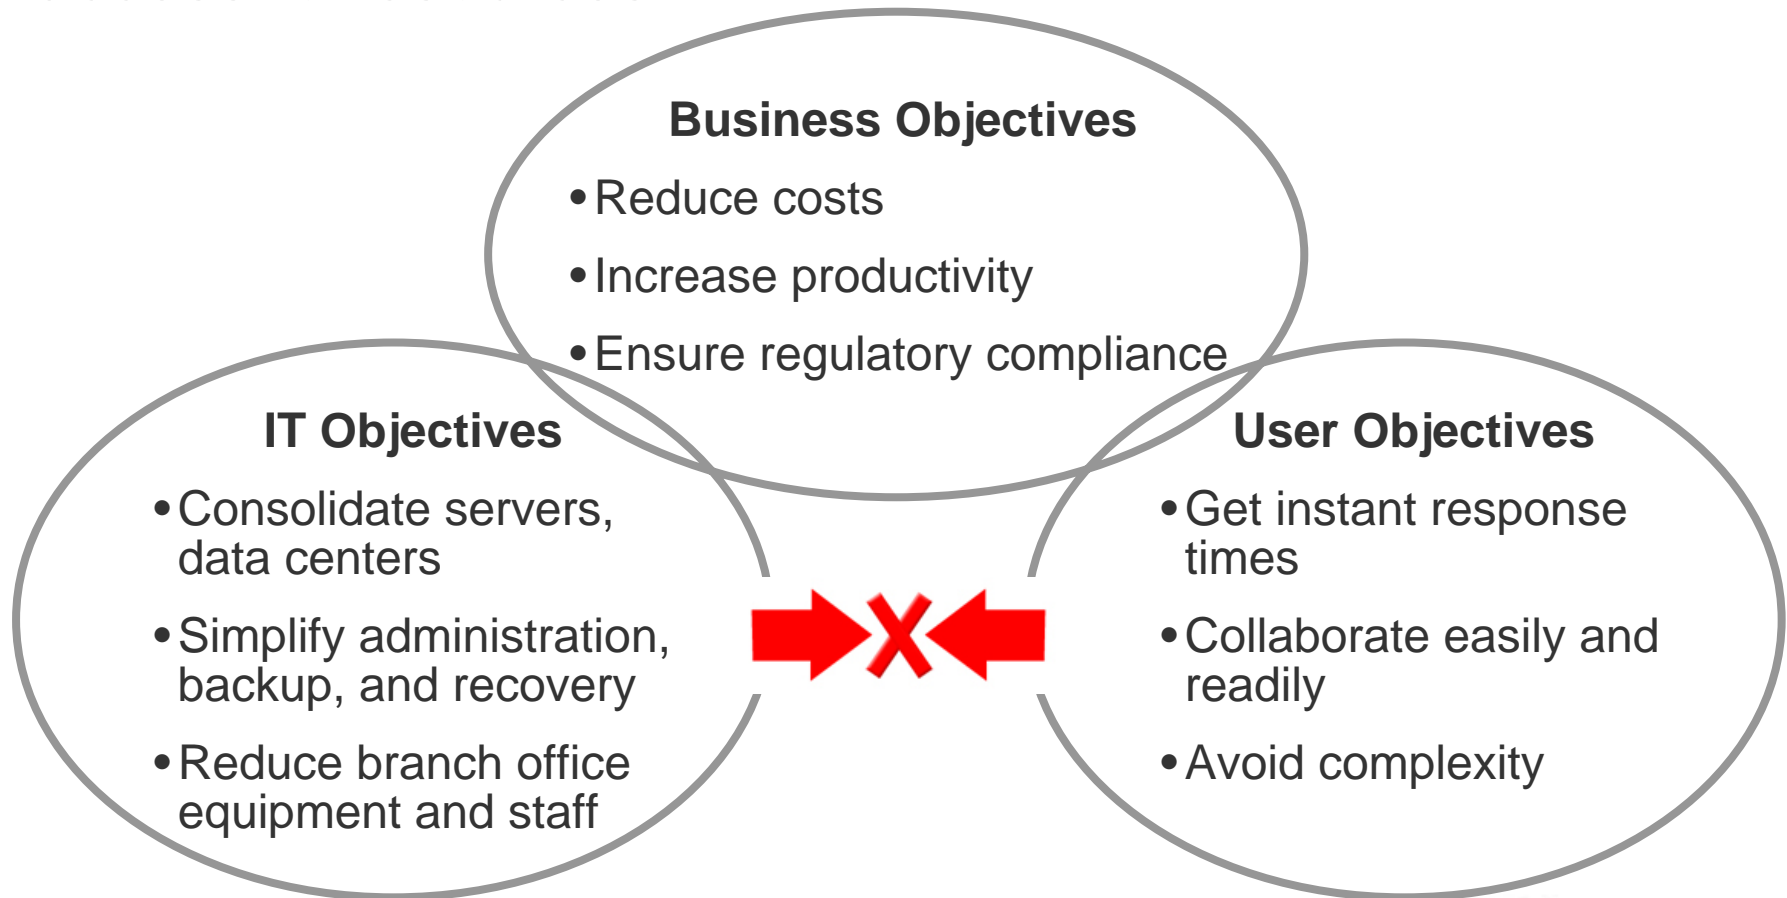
Business Objectives

• Reduce costs

• Increase productivity

• Ensure regulatory compliance

IT Objectives

• Consolidate servers, data centers

• Simplify administration, backup, and recovery

• Reduce branch office equipment and staff

User Objectives

• Get instant response times

• Collaborate easily and readily

• Avoid complexity